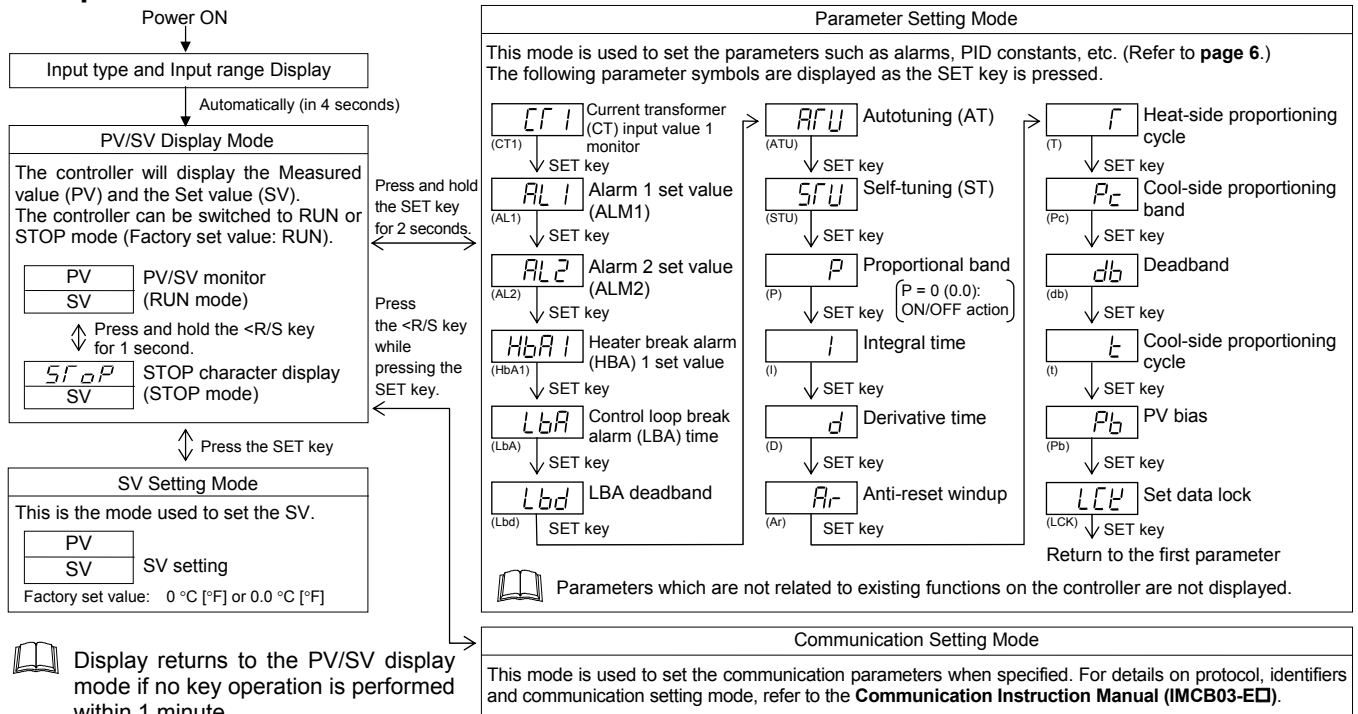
Power ON

Input type and Input range Display

Automatically (in 4 seconds)

PV/SV Display Mode

The controller will display the Measured value (PV) and the Set value (SV). The controller can be switched to RUN or STOP mode (Factory set value: RUN).

PV
SV
PV/SV monitor (RUN mode)

Press and hold the <R/S key for 1 second.

5ΓoP
SV
STOP character display (STOP mode)

Press the SET key

SV Setting Mode

This is the mode used to set the SV.

PV
SV
SV setting

Factory set value: 0 °C [°F] or 0.0 °C [°F]

Display returns to the PV/SV display mode if no key operation is performed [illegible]

Press and hold the SET key for 2 seconds.

Press the <R/S key while pressing the SET key.

Parameter Setting Mode

This mode is used to set the parameters such as alarms, PID constants, etc. (Refer to **page 6**.) The following parameter symbols are displayed as the SET key is pressed.

CΓ 1 (CT1) Current transformer (CT) input value 1 monitor
SET key
AL 1 (AL1) Alarm 1 set value (ALM1)
SET key
AL2 (AL2) Alarm 2 set value (ALM2)
SET key
HbA1 (HbA1) Heater break alarm (HBA) 1 set value
SET key
LbA (LbA) Control loop break alarm (LBA) time
SET key
Lbd (Lbd) LBA deadband
SET key

AΓU (ATU) Autotuning (AT)
SET key
5ΓU (STU) Self-tuning (ST)
SET key
P (P) Proportional band
SET key
P = 0 (0.0): ON/OFF action
I (I) Integral time
SET key
d (D) Derivative time
SET key
Ar (Ar) Anti-reset windup
SET key

Γ (T) Heat-side proportioning cycle
SET key
Pc (Pc) Cool-side proportioning band
SET key
db (db) Deadband
SET key
t (t) Cool-side proportioning cycle
SET key
Pb (Pb) PV bias
SET key
LCK (LCK) Set data lock
SET key
Return to the first parameter

Parameters which are not related to existing functions on the controller are not displayed.

Communication Setting Mode

This mode is used to set the communication parameters when specified. For details on protocol, identifiers and communication setting mode, refer to the **Communication Instruction Manual (IMCB03-E□)**.